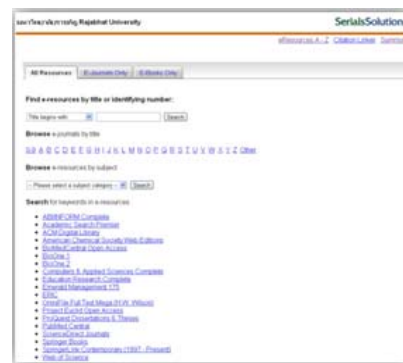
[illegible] Rajabhat University

SerialsSolutions

eResources A-Z | Citation Linker | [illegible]

All Resources | E-Journals Only | E-Books Only

Find e-resources by title or identifying number:

Title begins with | Search

Browse e-journals by title

0-9 A B C D E F G H I J K L M N O P Q R S T U V W X Y Z Other

Browse e-resources by subject

-- Please select a subject category -- | Search

Search for keywords in e-resources

- ABI/INFORM Complete
- Academic Search Premier
- ACM Digital Library
- American Chemical Society Web Editions
- BioMedCentral Open Access
- BioOne 1
- BioOne 2
- Computers & Applied Sciences Complete
- Education Research Complete
- Emerald Management 175
- ERIC
- OmniFile Full Text Mega (H.W. Wilson)
- Project Euclid Open Access
- ProQuest Dissertations & Theses
- PubMed Central
- ScienceDirect Journals
- Springer Books
- SpringerLink Contemporary (1997 - Present)
- Web of Science